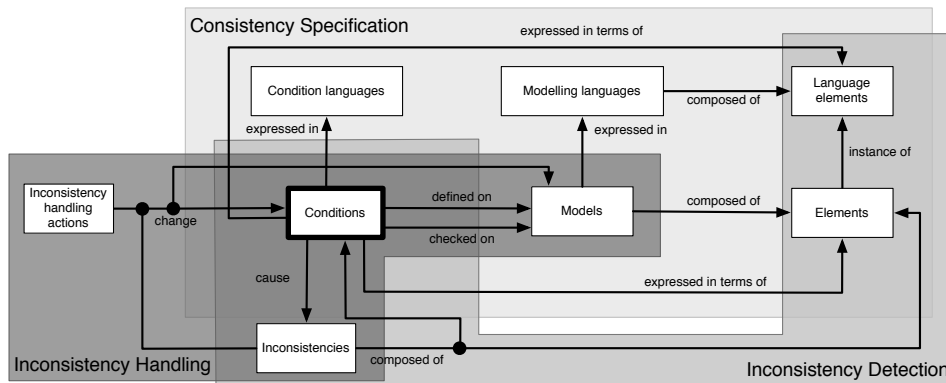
Consistency Specification

expressed in terms of

Condition languages

Modelling languages

composed of

Language elements

expressed in

expressed in

instance of

Inconsistency handling actions

change

Conditions

defined on

Models

composed of

Elements

checked on

cause

expressed in terms of

Inconsistencies

composed of

Inconsistency Handling

Inconsistency Detection